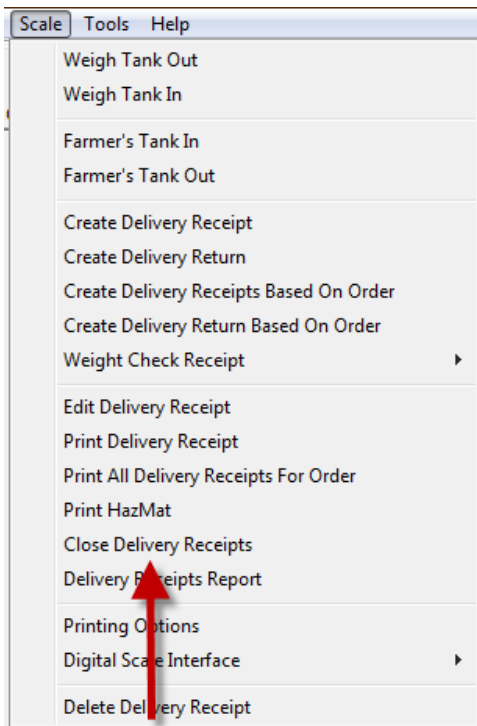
Scale Tools Help

Weigh Tank Out
Weigh Tank In

Farmer's Tank In
Farmer's Tank Out

Create Delivery Receipt
Create Delivery Return
Create Delivery Receipts Based On Order
Create Delivery Return Based On Order
Weight Check Receipt

Edit Delivery Receipt
Print Delivery Receipt
Print All Delivery Receipts For Order
Print HazMat
Close Delivery Receipts
Delivery R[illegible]ceipts Report

Printing O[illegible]tions
Digital Scale Interface

Delete Del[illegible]very Receipt